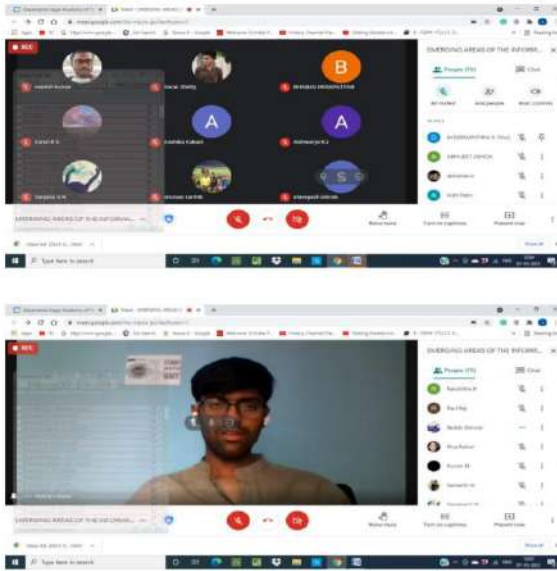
REC

B

A

A

S

EMERGING AREAS OF THE INFORM...

People (15)

Chat

EMERGING AREAS OF THE INFORMAL...

Raise hand

Turn on captions

Present now

Type here to search

REC

EMERGING AREAS OF THE INFORM...

People (15)

Chat

EMERGING AREAS OF THE INFORMAL...

Raise hand

Turn on captions

Present now

Type here to search